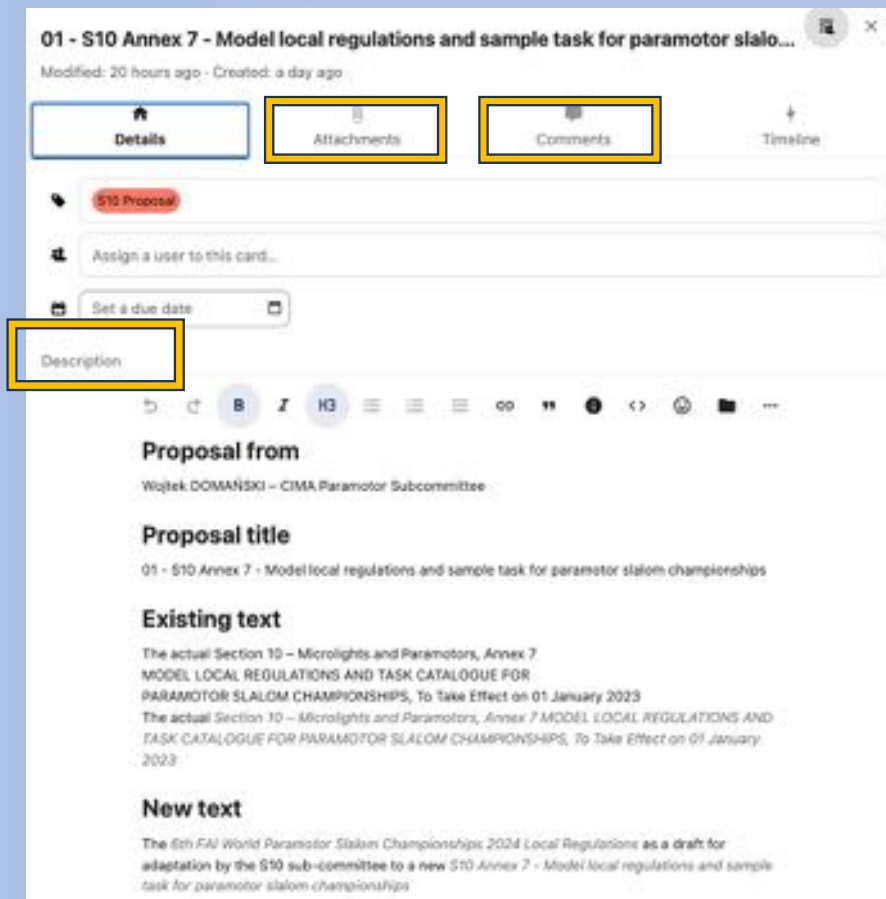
01 - S10 Annex 7 - Model local regulations and sample task for paramotor slalo...

Modified: 20 hours ago · Created: a day ago

Details

Attachments

Comments

Timeline

S10 Proposal

Assign a user to this card...

Set a due date

Description

B I H3

Proposal from

Wojtek DOMAŃSKI – CIMA Paramotor Subcommittee

Proposal title

01 - S10 Annex 7 - Model local regulations and sample task for paramotor slalom championships

Existing text

The actual Section 10 – Microlights and Paramotors, Annex 7
MODEL LOCAL REGULATIONS AND TASK CATALOGUE FOR PARAMOTOR SLALOM CHAMPIONSHIPS, To Take Effect on 01 January 2023
The actual Section 10 – Microlights and Paramotors, Annex 7 MODEL LOCAL REGULATIONS AND TASK CATALOGUE FOR PARAMOTOR SLALOM CHAMPIONSHIPS, To Take Effect on 01 January 2023

New text

The 6th FAI World Paramotor Slalom Championships 2024 Local Regulations as a draft for adaptation by the S10 sub-committee to a new S10 Annex 7 - Model local regulations and sample task for paramotor slalom championships